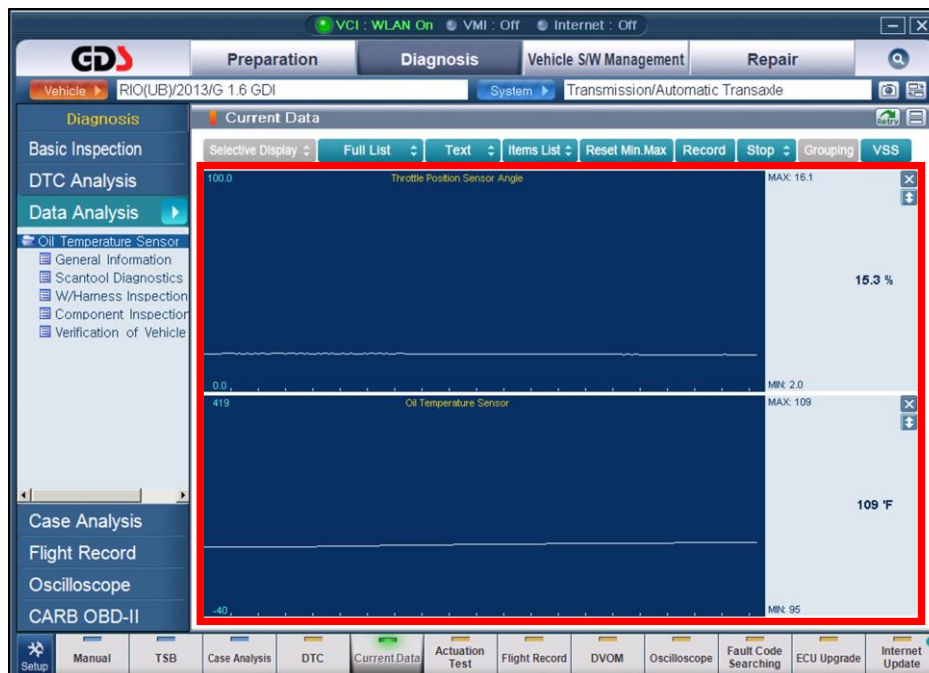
VCI : WLAN On   VMI : Off   Internet : Off

GDS

Preparation | Diagnosis | Vehicle S/W Management | Repair

Vehicle   RIO(UB)/2013/G 1.6 GDI   System   Transmission/Automatic Transaxle

Diagnosis

Basic Inspection
DTC Analysis
Data Analysis

Oil Temperature Sensor
General Information
Scantool Diagnostics
W/Harness Inspection
Component Inspection
Verification of Vehicle

Case Analysis
Flight Record
Oscilloscope
CARB OBD-II

Current Data

Retry

Selective Display | Full List | Text | Items List | Reset Min.Max | Record | Stop | Grouping | VSS

100.0   Throttle Position Sensor Angle   MAX: 16.1
15.3 %
0.0   MIN: 2.0

419   Oil Temperature Sensor   MAX: 109
109 'F
-40   MIN: 95

Setup | Manual | TSB | Case Analysis | DTC | Current Data | Actuation Test | Flight Record | DVOM | Oscilloscope | Fault Code Searching | ECU Upgrade | Internet Update